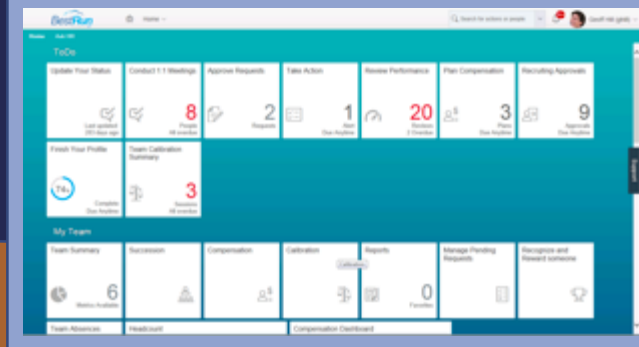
BestRun

Home

Search for actions or people

Geoff Hill (geoh)

Home   Ask HR

ToDo

Update Your Status

Last updated 263 days ago

Conduct 1:1 Meetings

8

People

All overdue

Approve Requests

2

Requests

Take Action

1

Item

Due Anytime

Review Performance

20

Reviews

2 Overdue

Plan Compensation

3

Plans

Due Anytime

Recruiting Approvals

9

Approvals

Due Anytime

Finish Your Profile

74%

Complete

Due Anytime

Team Calibration Summary

3

Sessions

All overdue

My Team

Team Summary

6

Metrics Available

Succession

Compensation

Calibration

Calibration

Reports

0

Favorites

Manage Pending Requests

Recognize and Reward someone

Team Absences

Headcount

Compensation Dashboard

Support